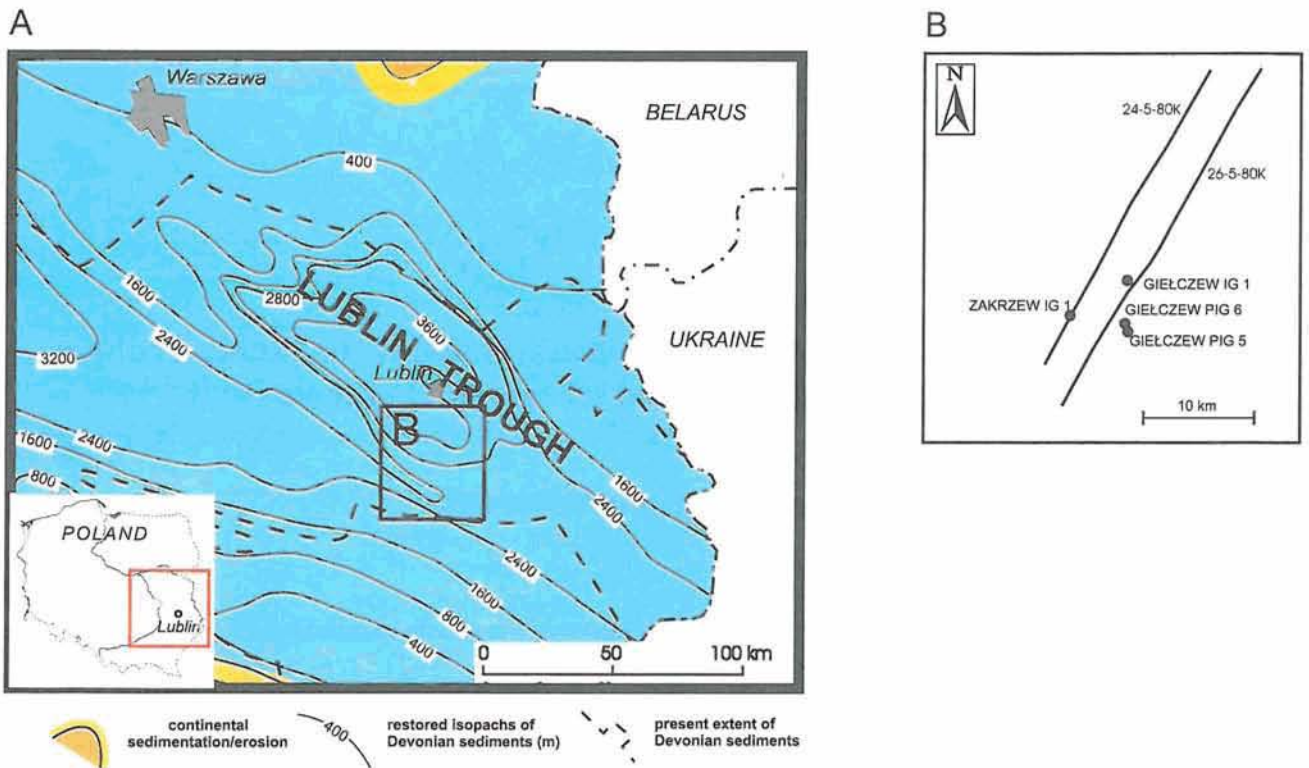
A

Warszawa

BELARUS

400

1600

2800

3600

LUBLIN TROUGH

3200

2400

Lublin

UKRAINE

B

1600

2400

800

1600

2400

2400

1600

800

400

POLAND

Lublin

0 50 100 km

continental sedimentation/erosion

400

restored isopachs of Devonian sediments (m)

present extent of Devonian sediments

B

N

24-5-80K

26-5-80K

GIEŁCZEW IG 1

ZAKRZEW IG 1

GIEŁCZEW PIG 6

GIEŁCZEW PIG 5

10 km